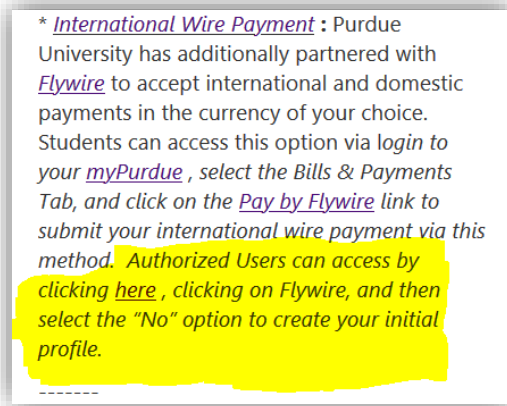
* International Wire Payment : Purdue University has additionally partnered with Flywire to accept international and domestic payments in the currency of your choice. Students can access this option via login to your myPurdue , select the Bills & Payments Tab, and click on the Pay by Flywire link to submit your international wire payment via this method. Authorized Users can access by clicking here , clicking on Flywire, and then select the "No" option to create your initial profile.

-------